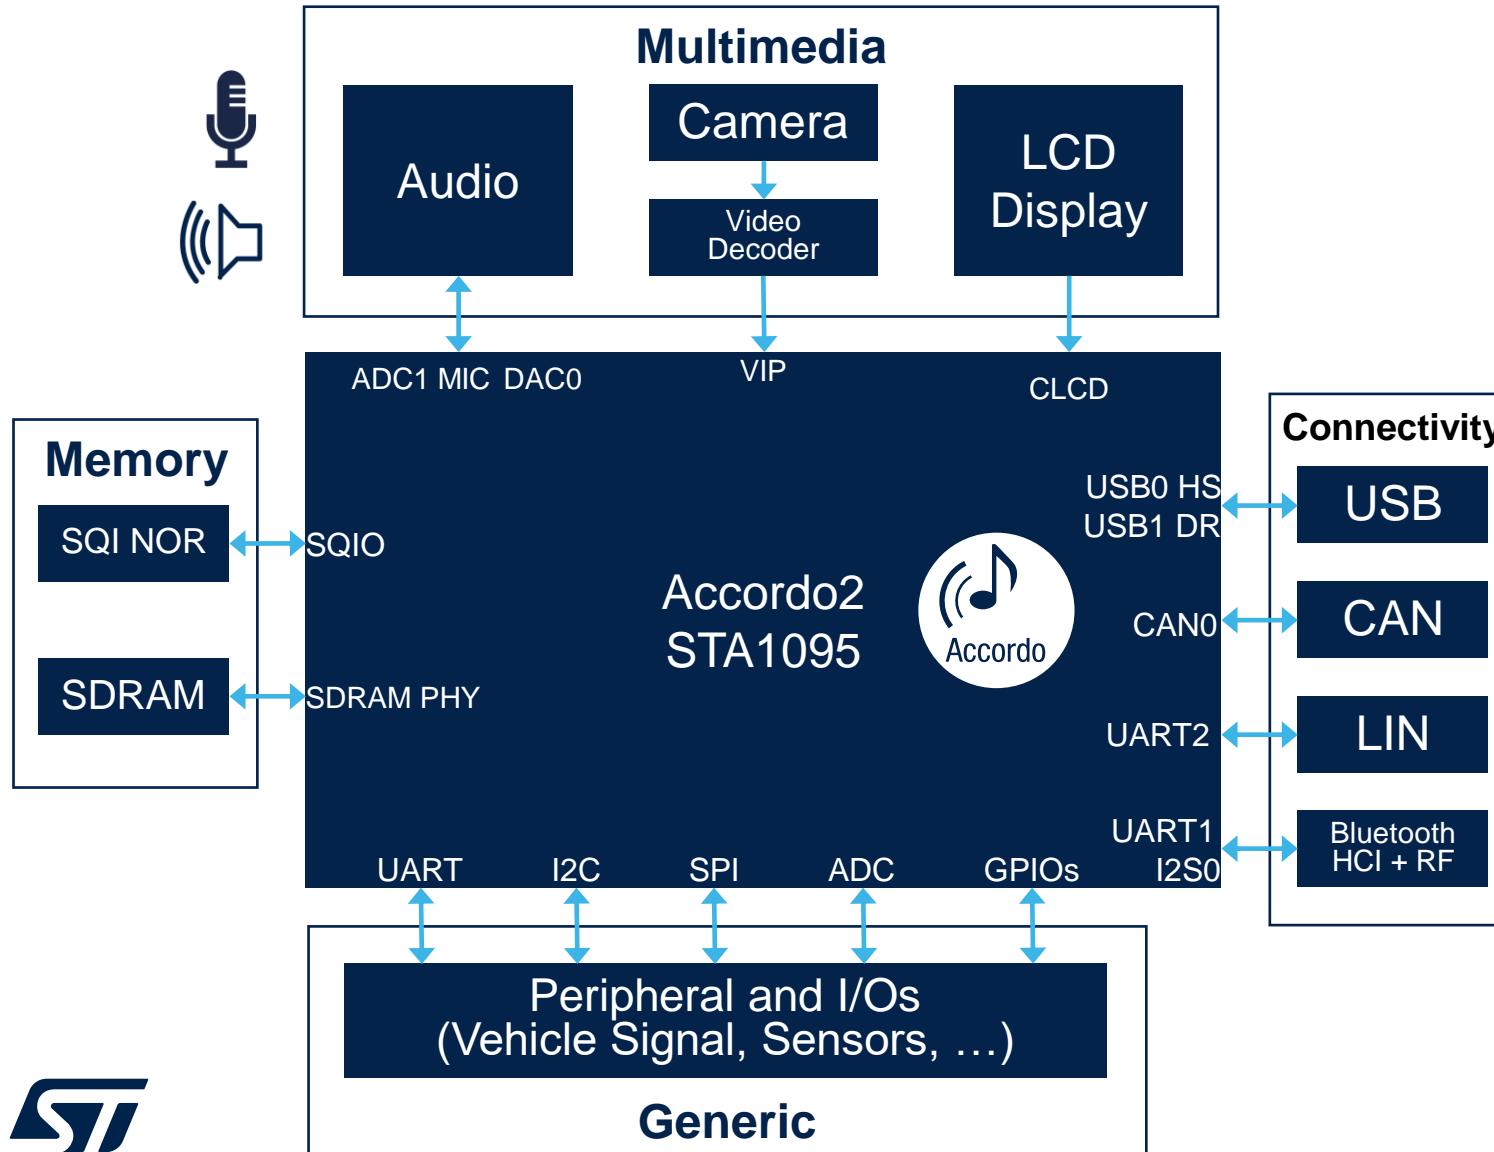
Multimedia

Audio

Camera

Video Decoder

LCD Display

ADC1 MIC DAC0

VIP

CLCD

Memory

SQI NOR

SDRAM

SQIO

SDRAM PHY

Accordo2 STA1095

Accordo

Connectivity

USB0 HS
USB1 DR

USB

CAN0

CAN

UART2

LIN

UART1
I2S0

Bluetooth HCI + RF

UART

I2C

SPI

ADC

GPIOs

Peripheral and I/Os
(Vehicle Signal, Sensors, …)

Generic